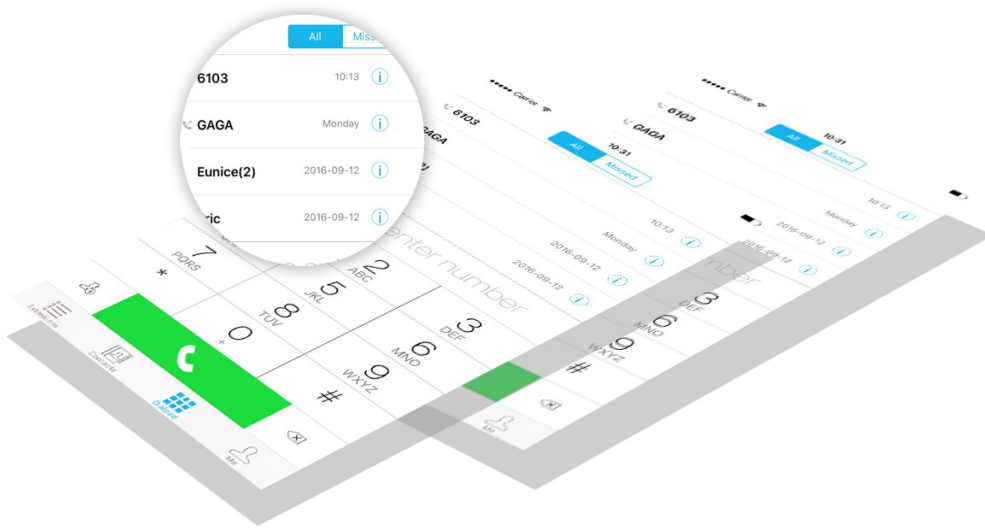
All
Miss
6103
10:13
GAGA
Monday
Eunice(2)
2016-09-12
ric
2016-09-12

•••• Carrier
6103
GAGA
All
Missed
10:31
10:13
Monday
2016-09-12
2016-09-12

•••• Carrier
6103
GAGA
All
Missed
10:31
10:13
Monday
2016-09-12
2016-09-12

enter number
7
PQRS
*
2
ABC
5
JKL
8
TUV
0
+
3
DEF
6
MNO
9
WXYZ
#
Extension
Contacts
Dialer
Me

mber
3
DEF
6
MNO
9
WXYZ
#
Me